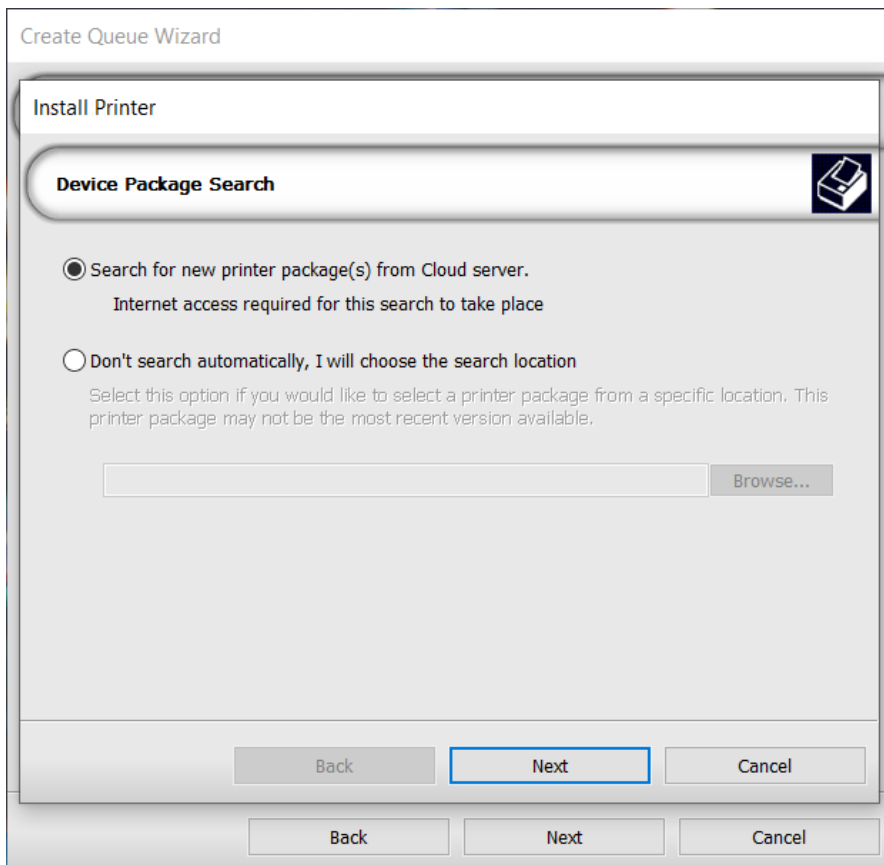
Create Queue Wizard

Install Printer

Device Package Search

Search for new printer package(s) from Cloud server.

Internet access required for this search to take place

Don't search automatically, I will choose the search location

Select this option if you would like to select a printer package from a specific location. This printer package may not be the most recent version available.

Browse...

Back

Next

Cancel

Back

Next

Cancel